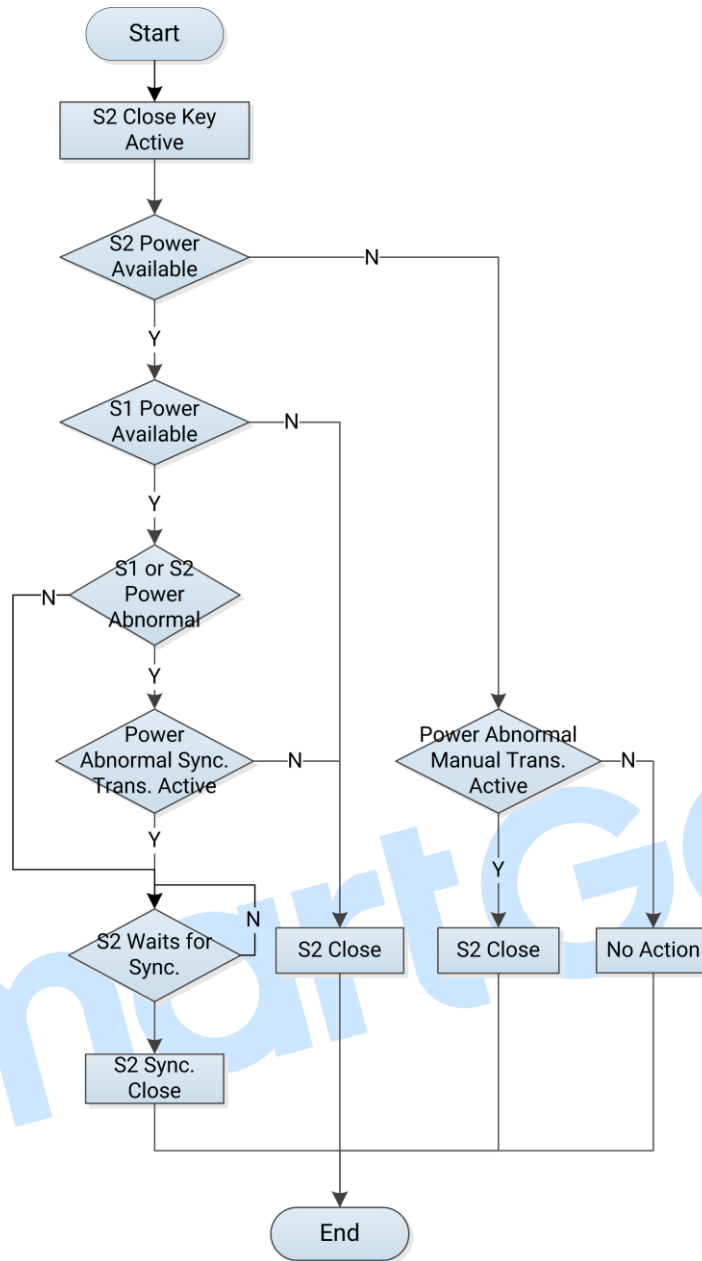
Start

S2 Close Key Active

S2 Power Available

N

Y

S1 Power Available

N

Y

S1 or S2 Power Abnormal

N

Y

Power Abnormal Sync. Trans. Active

N

Power Abnormal Manual Trans. Active

N

Y

Y

S2 Waits for Sync.

N

S2 Close

S2 Close

No Action

S2 Sync. Close

End

martG